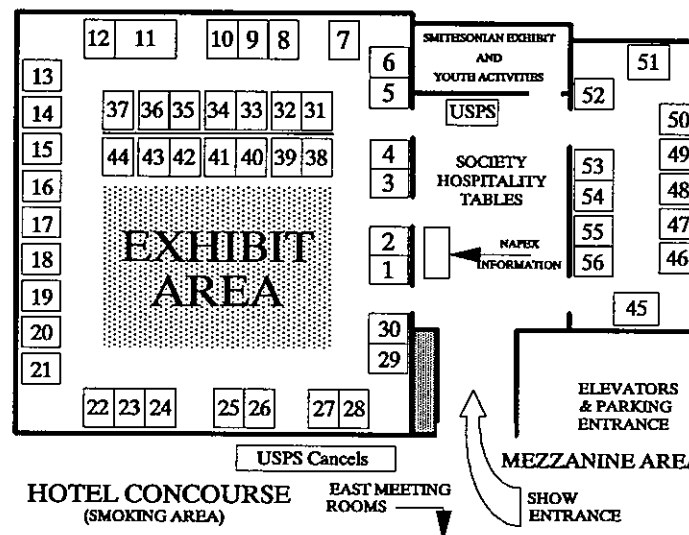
12 11 10 9 8 7

13
14
15
16
17
18
19
20
21

37 36 35 34 33 32 31
44 43 42 41 40 39 38

EXHIBIT AREA

22 23 24 25 26 27 28

6
5
4
3
2
1
30
29

SMITHSONIAN EXHIBIT AND YOUTH ACTIVITIES

USPS

SOCIETY HOSPITALITY TABLES

NAPEX INFORMATION

51
52
53
54
55
56
50
49
48
47
46
45

ELEVATORS & PARKING ENTRANCE

USPS Cancels

MEZZANINE ARE

HOTEL CONCOURSE (SMOKING AREA)

EAST MEETING ROOMS

SHOW ENTRANCE